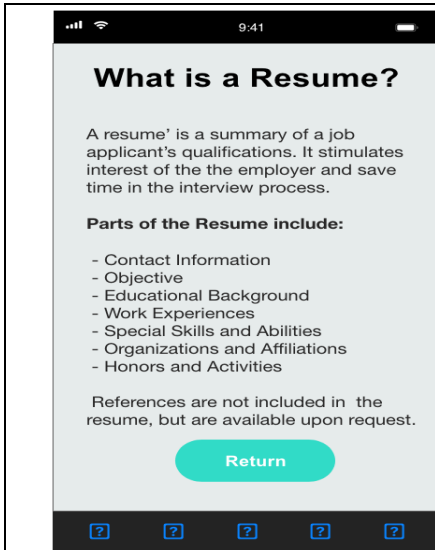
9:41

What is a Resume?

A resume' is a summary of a job applicant's qualifications. It stimulates interest of the the employer and save time in the interview process.

Parts of the Resume include:

- Contact Information
- Objective
- Educational Background
- Work Experiences
- Special Skills and Abilities
- Organizations and Affiliations
- Honors and Activities

References are not included in the resume, but are available upon request.

Return

? ? ? ? ?